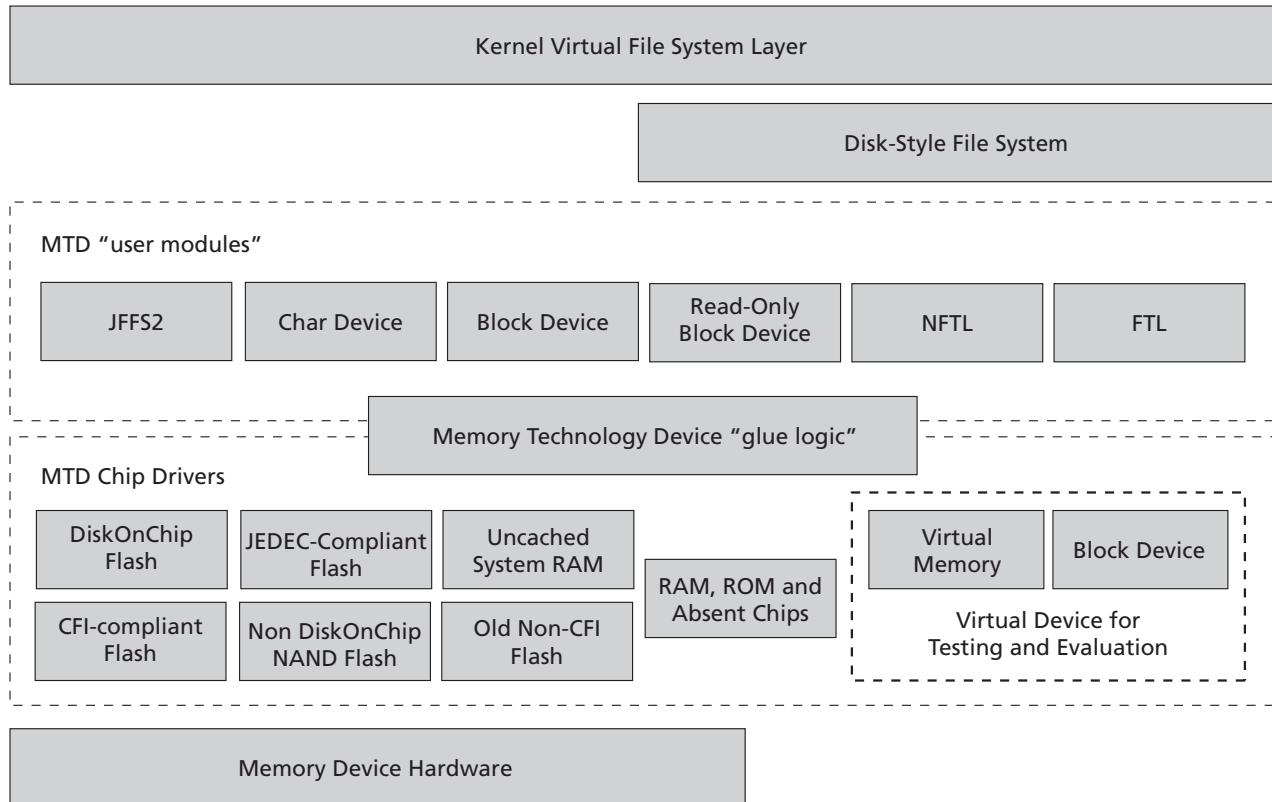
Kernel Virtual File System Layer

Disk-Style File System

MTD “user modules”

JFFS2

Char Device

Block Device

Read-Only Block Device

NFTL

FTL

Memory Technology Device “glue logic”

MTD Chip Drivers

DiskOnChip Flash

JEDEC-Compliant Flash

Uncached System RAM

CFI-compliant Flash

Non DiskOnChip NAND Flash

Old Non-CFI Flash

RAM, ROM and Absent Chips

Virtual Memory

Block Device

Virtual Device for Testing and Evaluation

Memory Device Hardware